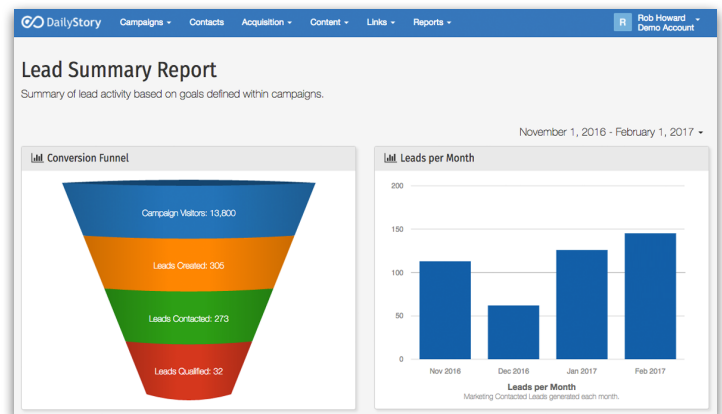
DailyStory Campaigns ▾ Contacts Acquisition ▾ Content ▾ Links ▾ Reports ▾

R Rob Howard ▾ Demo Account

Lead Summary Report

Summary of lead activity based on goals defined within campaigns.

November 1, 2016 - February 1, 2017 ▾

Conversion Funnel

Campaign Visitors: 13,800

Leads Created: 305

Leads Contacted: 273

Leads Qualified: 32

Leads per Month

200

150

100

50

0

Nov 2016

Dec 2016

Jan 2017

Feb 2017

Leads per Month

Marketing Contacted Leads generated each month.